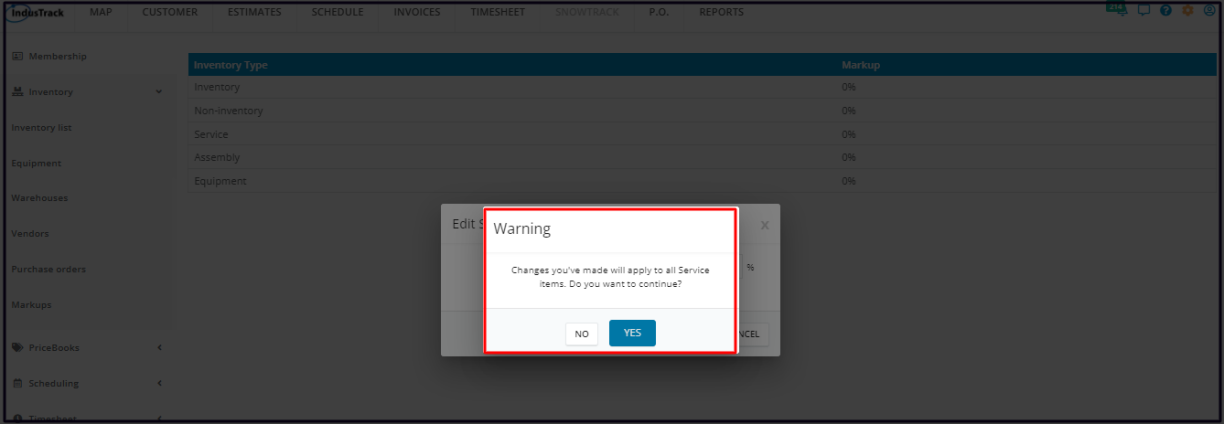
IndusTrack MAP CUSTOMER ESTIMATES SCHEDULE INVOICES TIMESHEET SNOWTRACK P.O. REPORTS

Membership
Inventory
Inventory list
Equipment
Warehouses
Vendors
Purchase orders
Markups
PriceBooks
Scheduling
Timesheet

| Inventory Type | Markup |
|---|---|
| Inventory | 0% |
| Non-inventory | 0% |
| Service | 0% |
| Assembly | 0% |
| Equipment | 0% |

Edit S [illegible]

%

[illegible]NCEL

Warning

Changes you've made will apply to all Service items. Do you want to continue?

NO YES